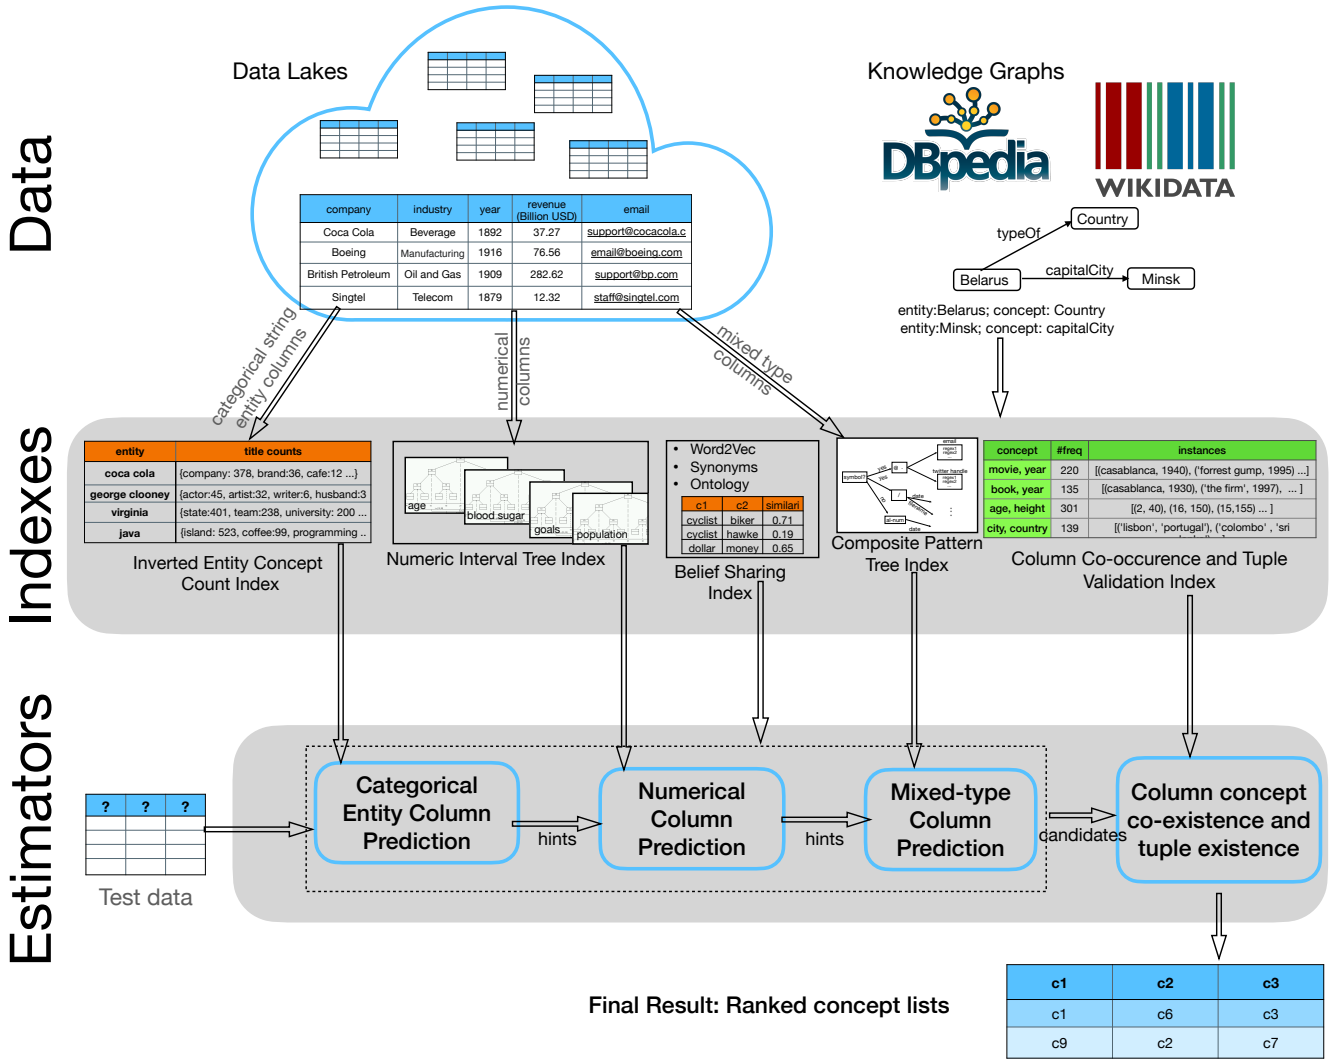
Data

Data Lakes

| company | industry | year | revenue (Billion USD) | email |
|---|---|---|---|---|
| Coca Cola | Beverage | 1892 | 37.27 | support@cocacola.c |
| Boeing | Manufacturing | 1916 | 76.56 | email@boeing.com |
| British Petroleum | Oil and Gas | 1909 | 282.62 | support@bp.com |
| Singtel | Telecom | 1879 | 12.32 | staff@singtel.com |

Knowledge Graphs

DBpedia

WIKIDATA

Country

typeOf

Belarus

capitalCity

Minsk

entity:Belarus; concept: Country
entity:Minsk; concept: capitalCity

categorical string entity columns

numerical columns

mixed type columns

Indexes

| entity | title counts |
|---|---|
| coca cola | {company: 378, brand:36, cafe:12 ...} |
| george clooney | {actor:45, artist:32, writer:6, husband:3 |
| virginia | {state:401, team:238, university: 200 ... |
| java | {island: 523, coffee:99, programming .. |

Inverted Entity Concept Count Index

age

blood sugar

goals

population

Numeric Interval Tree Index

• Word2Vec
• Synonyms
• Ontology

| c1 | c2 | similari |
|---|---|---|
| cyclist | biker | 0.71 |
| cyclist | hawke | 0.19 |
| dollar | money | 0.65 |

Belief Sharing Index

Composite Pattern Tree Index

| concept | #freq | instances |
|---|---|---|
| movie, year | 220 | [(casablanca, 1940), ('forrest gump, 1995) ...] |
| book, year | 135 | [(casablanca, 1930), ('the firm', 1997), ... ] |
| age, height | 301 | [(2, 40), (16, 150), (15,155) ... ] |
| city, country | 139 | [('lisbon', 'portugal'), ('colombo' , 'sri |

Column Co-occurence and Tuple Validation Index

Estimators

| ? | ? | ? |
|---|---|---|
| | | |
| | | |
| | | |

Test data

Categorical Entity Column Prediction

hints

Numerical Column Prediction

hints

Mixed-type Column Prediction

candidates

Column concept co-existence and tuple existence

Final Result: Ranked concept lists

| c1 | c2 | c3 |
|---|---|---|
| c1 | c6 | c3 |
| c9 | c2 | c7 |